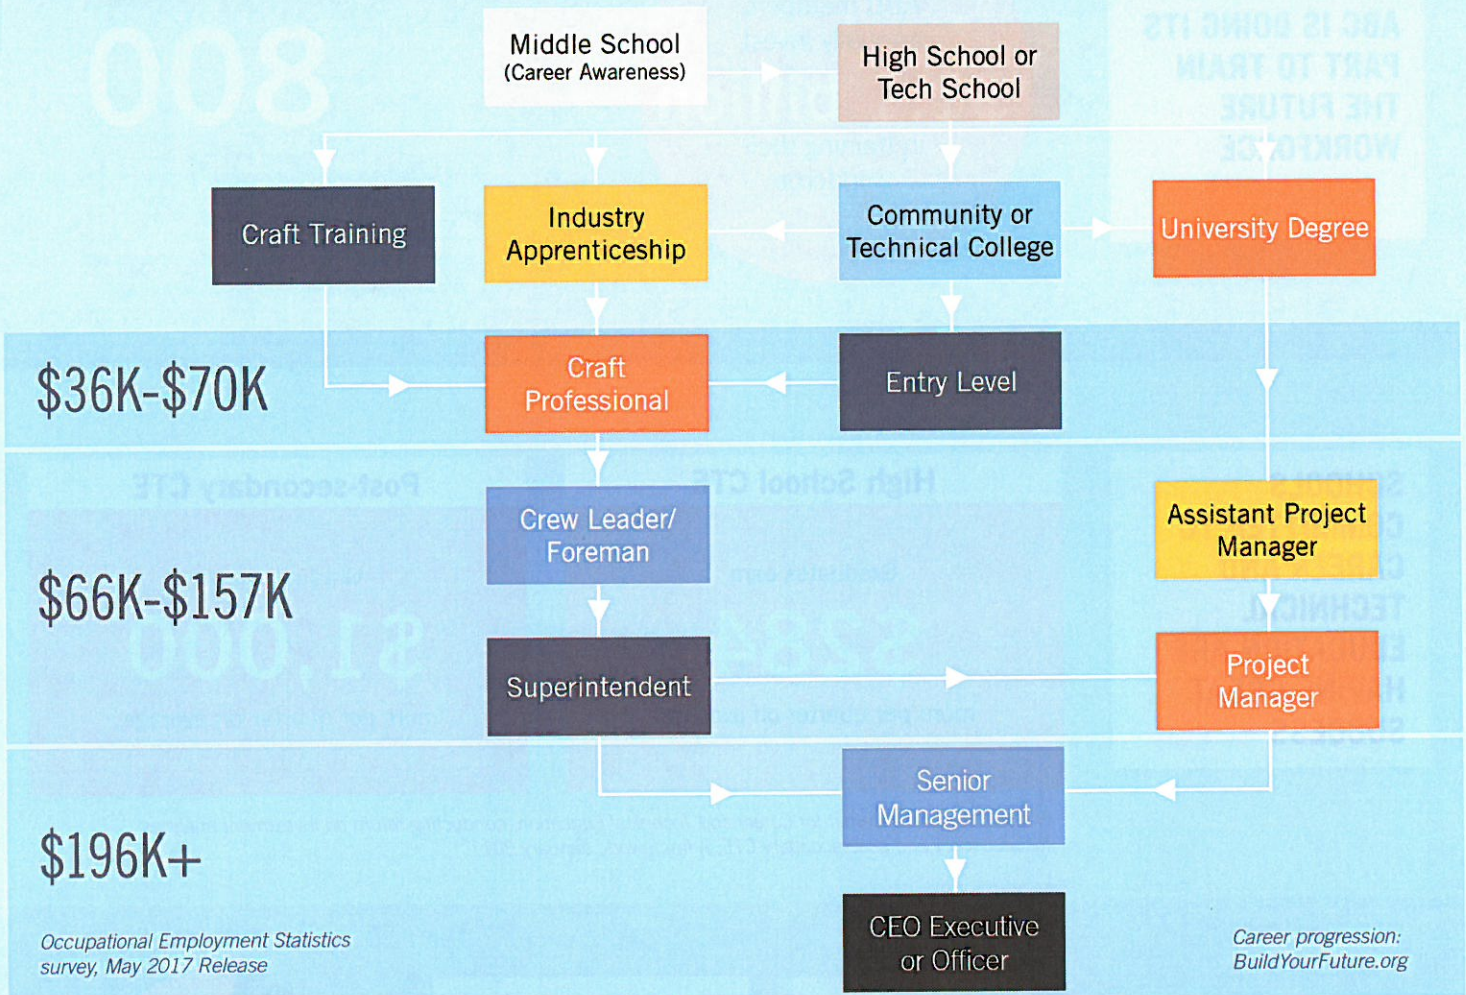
Middle School
(Career Awareness)

High School or
Tech School

Craft Training

Industry
Apprenticeship

Community or
Technical College

University Degree

$36K-$70K

Craft
Professional

Entry Level

$66K-$157K

Crew Leader/
Foreman

Assistant Project
Manager

Superintendent

Project
Manager

$196K+

Senior
Management

CEO Executive
or Officer

Occupational Employment Statistics
survey, May 2017 Release

Career progression:
BuildYourFuture.org